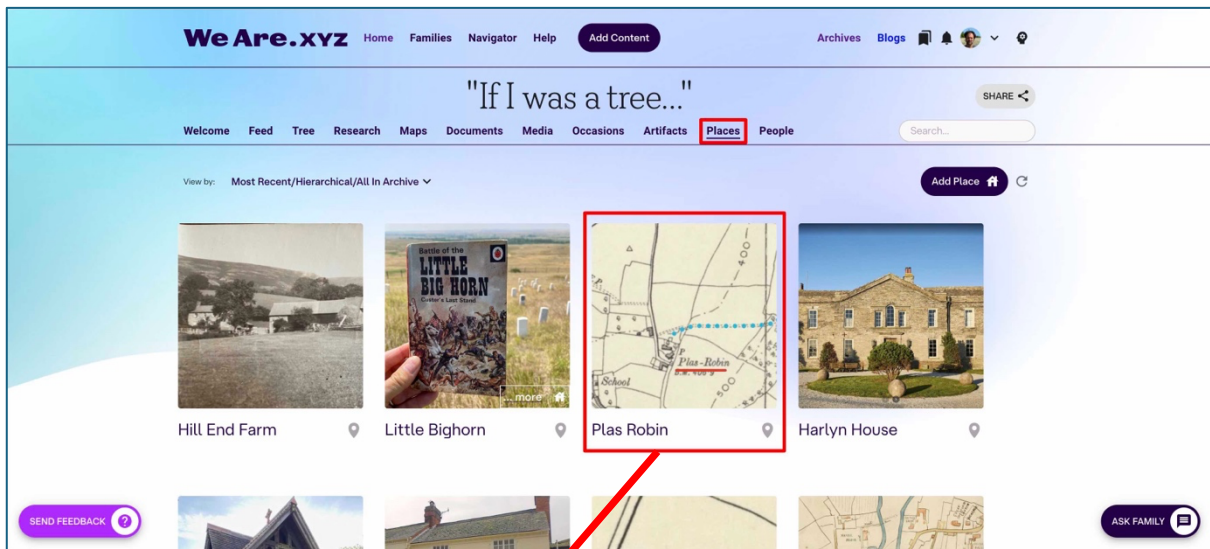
We Are.xyz Home Families Navigator Help Add Content

Archives Blogs

"If I was a tree..."

SHARE

Welcome Feed Tree Research Maps Documents Media Occasions Artifacts Places People

Search...

View by: Most Recent/Hierarchical/All In Archive

Add Place

Battle of the LITTLE BIG HORN Custer's Last Stand

...more

Plas-Robin

School

400

500

Hill End Farm

Little Bighorn

Plas Robin

Harlyn House

SEND FEEDBACK

ASK FAMILY